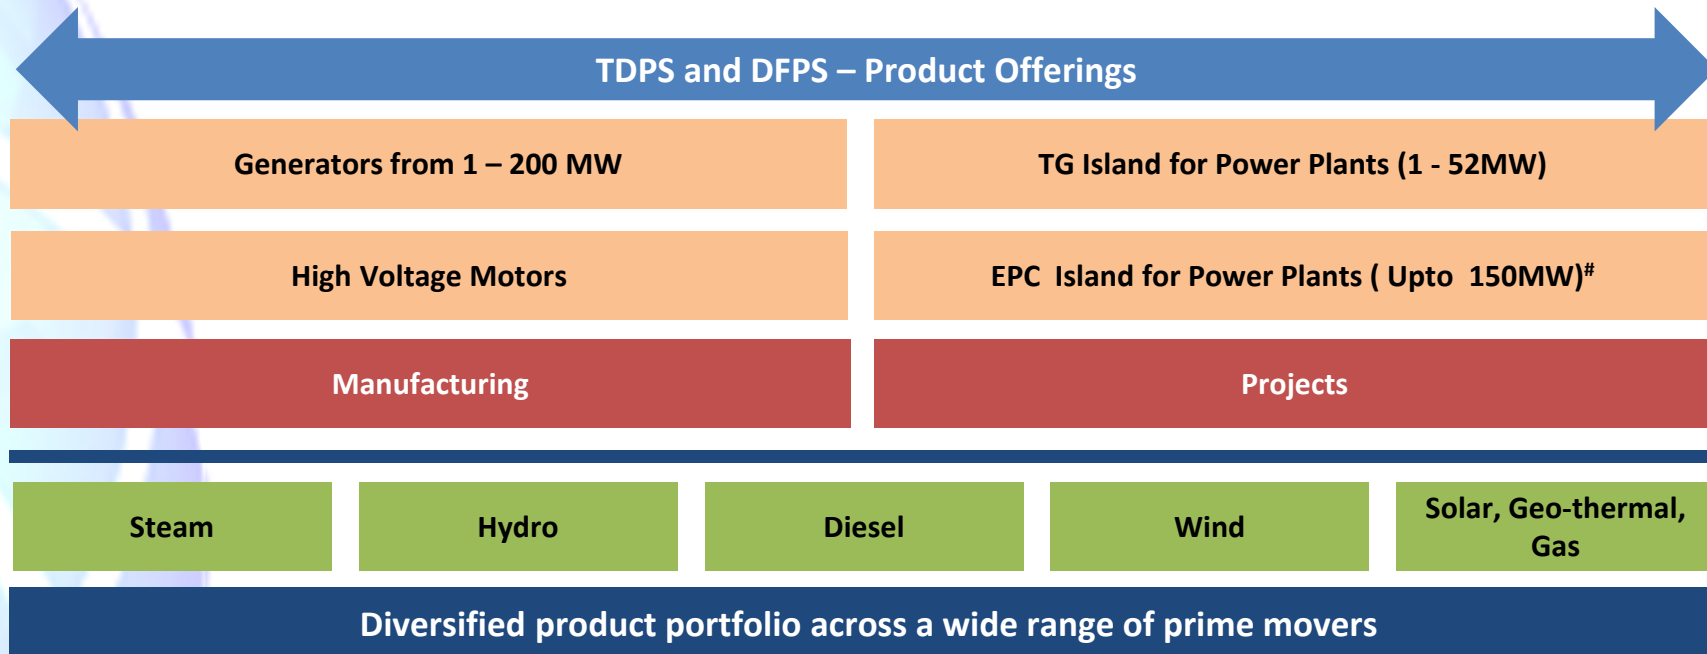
TDPS and DFPS – Product Offerings

Generators from 1 – 200 MW

TG Island for Power Plants (1 - 52MW)

High Voltage Motors

EPC Island for Power Plants ( Upto 150MW)$^{\#}$

Manufacturing

Projects

Steam

Hydro

Diesel

Wind

Solar, Geo-thermal, Gas

Diversified product portfolio across a wide range of prime movers